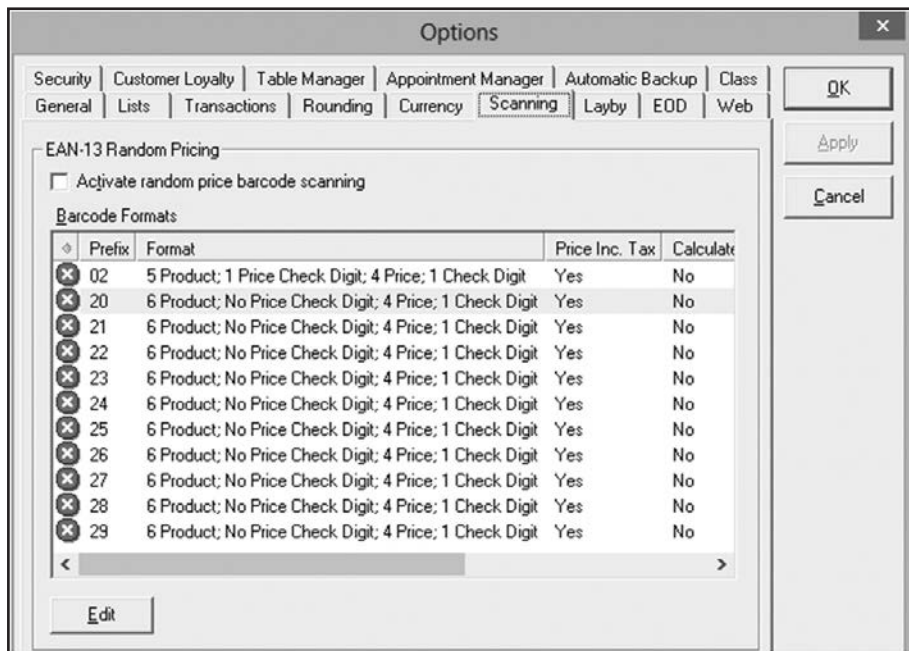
Options

Security | Customer Loyalty | Table Manager | Appointment Manager | Automatic Backup | Class
General | Lists | Transactions | Rounding | Currency | Scanning | Layby | EOD | Web

OK

Apply

Cancel

EAN-13 Random Pricing

Activate random price barcode scanning

Barcode Formats

| | Prefix | Format | Price Inc. Tax | Calculate |
|---|---|---|---|---|
| | 02 | 5 Product; 1 Price Check Digit; 4 Price; 1 Check Digit | Yes | No |
| | 20 | 6 Product; No Price Check Digit; 4 Price; 1 Check Digit | Yes | No |
| | 21 | 6 Product; No Price Check Digit; 4 Price; 1 Check Digit | Yes | No |
| | 22 | 6 Product; No Price Check Digit; 4 Price; 1 Check Digit | Yes | No |
| | 23 | 6 Product; No Price Check Digit; 4 Price; 1 Check Digit | Yes | No |
| | 24 | 6 Product; No Price Check Digit; 4 Price; 1 Check Digit | Yes | No |
| | 25 | 6 Product; No Price Check Digit; 4 Price; 1 Check Digit | Yes | No |
| | 26 | 6 Product; No Price Check Digit; 4 Price; 1 Check Digit | Yes | No |
| | 27 | 6 Product; No Price Check Digit; 4 Price; 1 Check Digit | Yes | No |
| | 28 | 6 Product; No Price Check Digit; 4 Price; 1 Check Digit | Yes | No |
| | 29 | 6 Product; No Price Check Digit; 4 Price; 1 Check Digit | Yes | No |

Edit